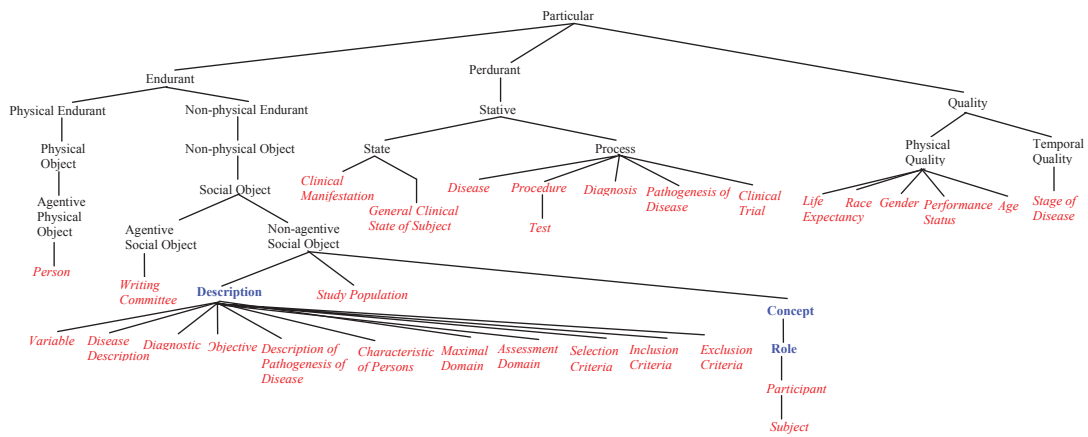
Particular

Endurant

Perdurant

Quality

Physical Endurant

Non-physical Endurant

Stative

Physical Object

Non-physical Object

State

Process

Physical Quality

Temporal Quality

Agentive Physical Object

Social Object

Clinical Manifestation

General Clinical State of Subject

Disease

Procedure

Diagnosis

Pathogenesis of Disease

Clinical Trial

Life Expectancy

Race

Gender

Performance Status

Age

Stage of Disease

Test

Person

Agentive Social Object

Non-agentive Social Object

Writing Committee

Description

Study Population

Concept

Variable

Disease Description

Diagnostic

Objective

Description of Pathogenesis of Disease

Characteristic of Persons

Maximal Domain

Assessment Domain

Selection Criteria

Inclusion Criteria

Exclusion Criteria

Role

Participant

Subject